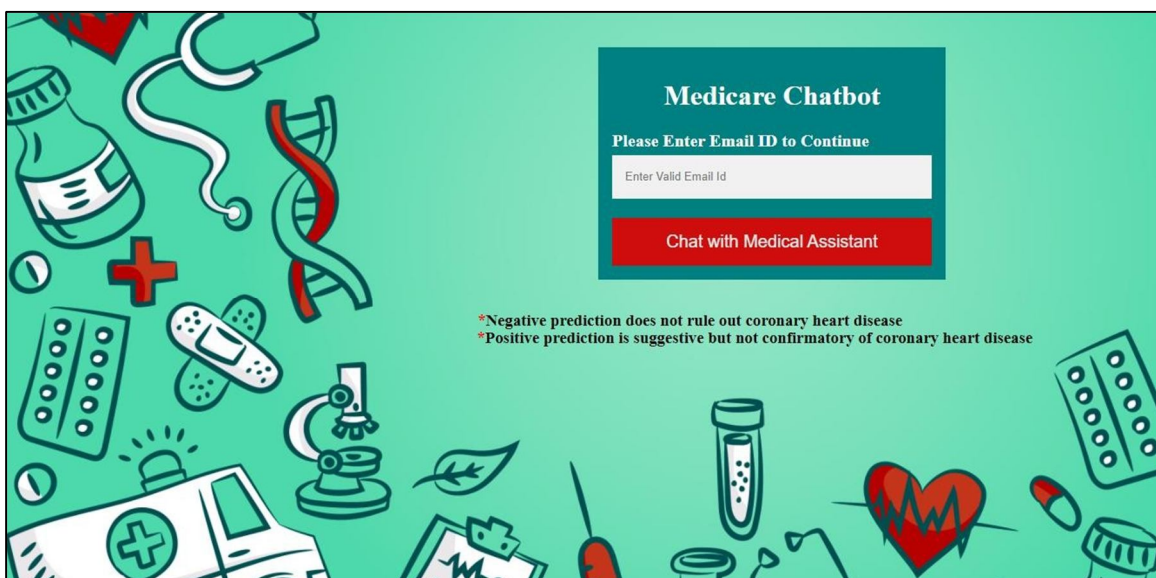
Medicare Chatbot

Please Enter Email ID to Continue

Enter Valid Email Id

Chat with Medical Assistant

*Negative prediction does not rule out coronary heart disease
*Positive prediction is suggestive but not confirmatory of coronary heart disease